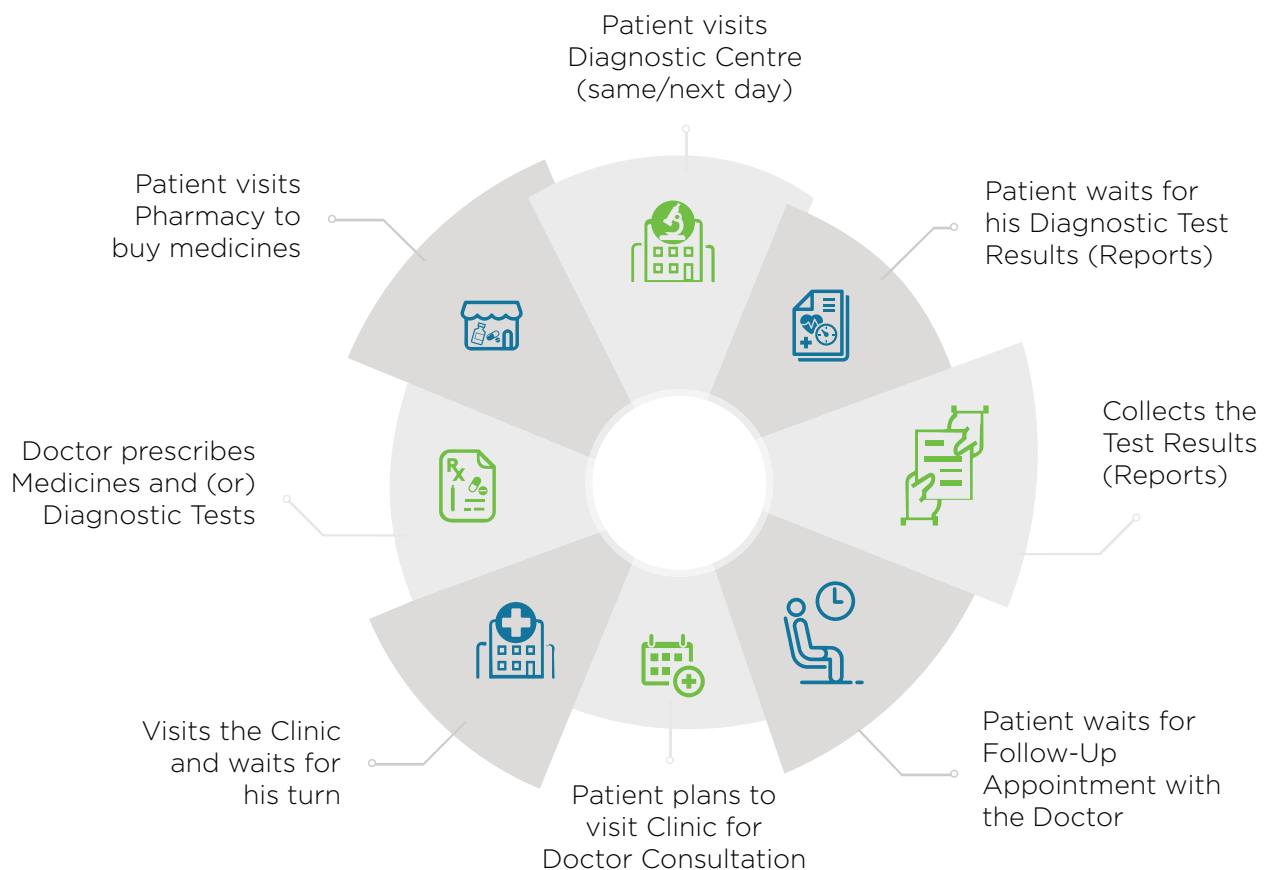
Patient visits Diagnostic Centre (same/next day)

Patient waits for his Diagnostic Test Results (Reports)

Collects the Test Results (Reports)

Patient waits for Follow-Up Appointment with the Doctor

Patient plans to visit Clinic for Doctor Consultation

Visits the Clinic and waits for his turn

Doctor prescribes Medicines and (or) Diagnostic Tests

Patient visits Pharmacy to buy medicines

Rx